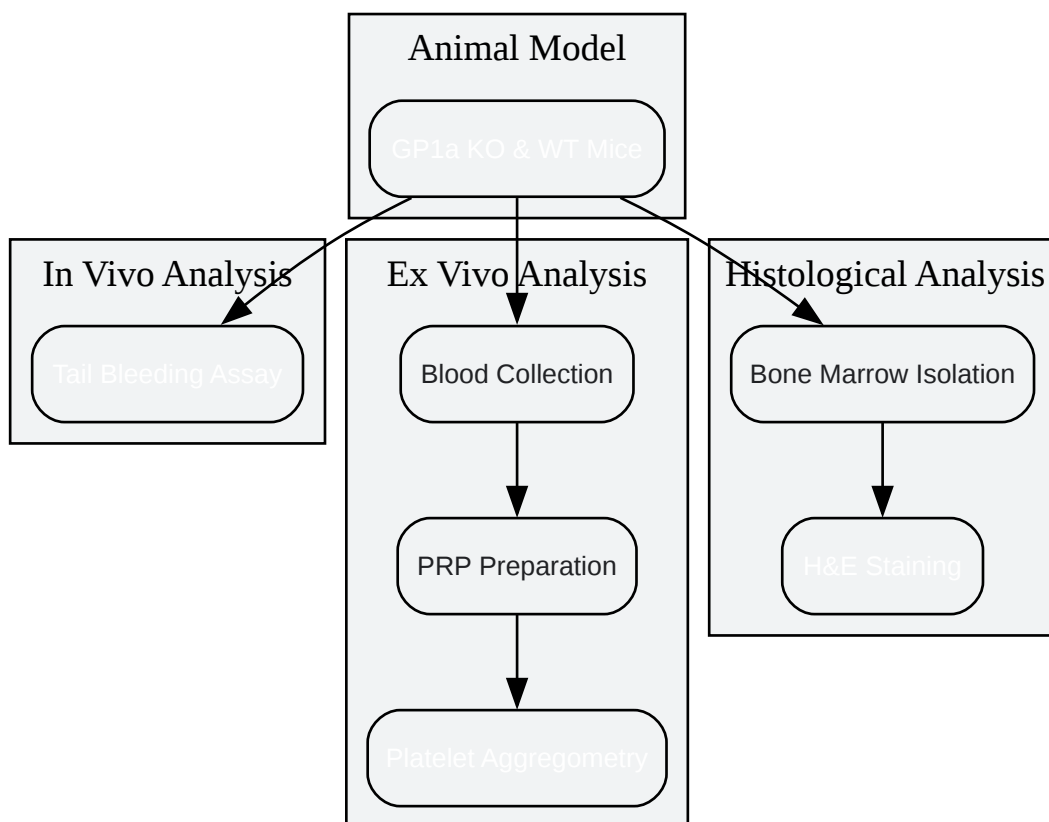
Animal Model

GP1a KO & WT Mice

In Vivo Analysis

Tail Bleeding Assay

Ex Vivo Analysis

Blood Collection

PRP Preparation

Platelet Aggregometry

Histological Analysis

Bone Marrow Isolation

H&E Staining